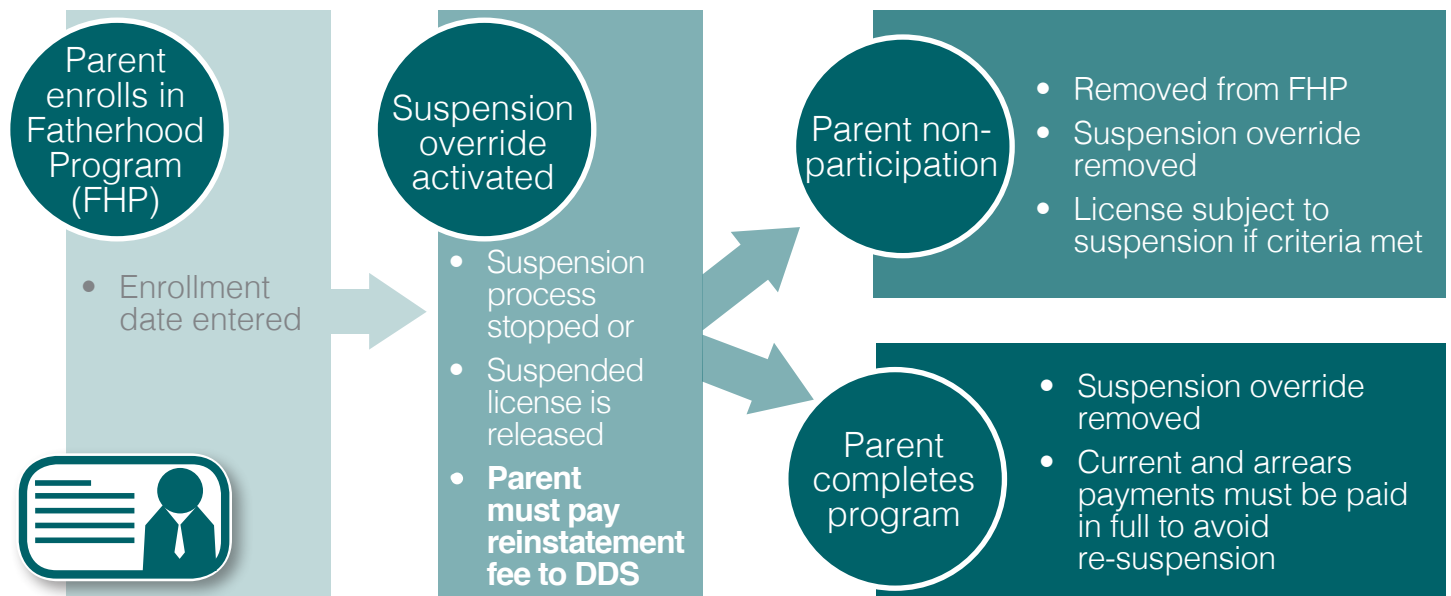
Parent enrolls in Fatherhood Program (FHP)

- Enrollment date entered

Suspension override activated

- Suspension process stopped or
- Suspended license is released
- **Parent must pay reinstatement fee to DDS**

Parent non-participation

- Removed from FHP
- Suspension override removed
- License subject to suspension if criteria met

Parent completes program

- Suspension override removed
- Current and arrears payments must be paid in full to avoid re-suspension